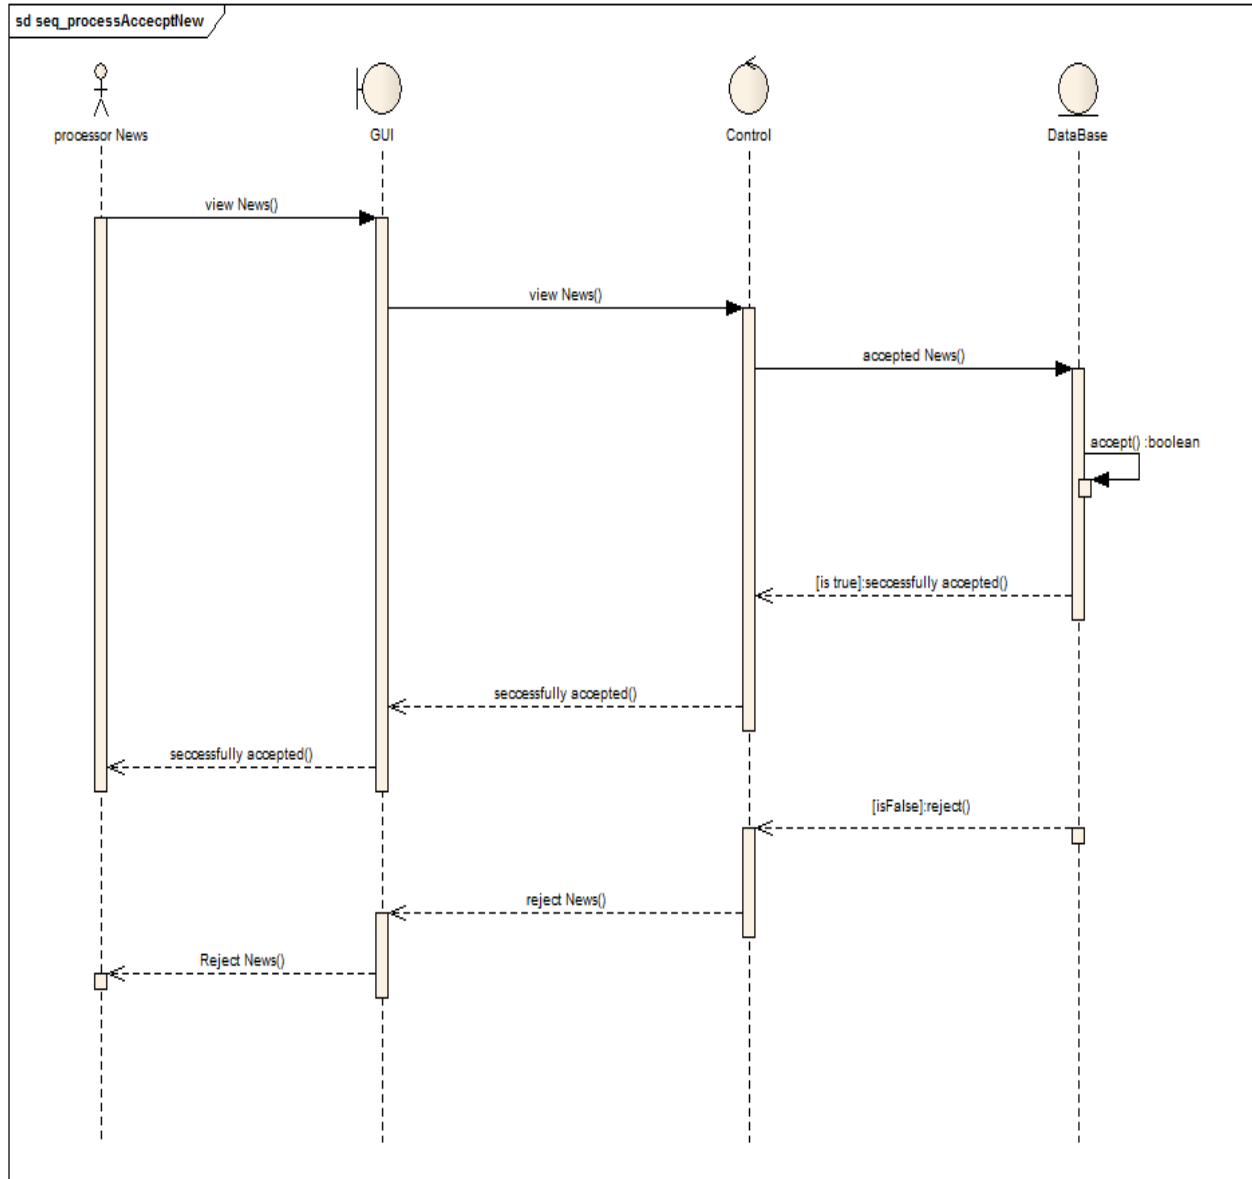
sd seq_processAccecptNew

processor News

GUI

Control

DataBase

view News()

view News()

accepted News()

accept() :boolean

[is true]:secessfully accepted()

secessfully accepted()

secessfully accepted()

[isFalse]:reject()

reject News()

Reject News()